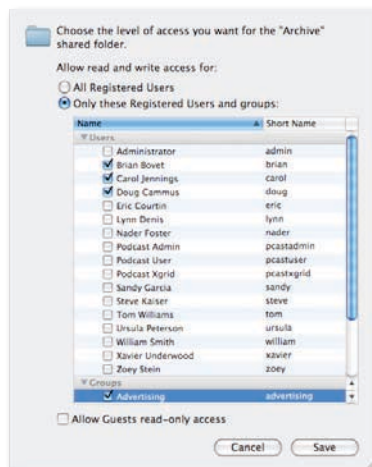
Choose the level of access you want for the "Archive" shared folder.

Allow read and write access for:

All Registered Users

Only these Registered Users and groups:

| Name | Short Name |
|---|---|
| ▼Users | |
| Administrator | admin |
| Brian Bovet | brian |
| Carol Jennings | carol |
| Doug Cammus | doug |
| Eric Courtin | eric |
| Lynn Denis | lynn |
| Nader Foster | nader |
| Podcast Admin | pcastadmin |
| Podcast User | pcastuser |
| Podcast Xgrid | pcastxgrid |
| Sandy Garcia | sandy |
| Steve Kaiser | steve |
| Tom Williams | tom |
| Ursula Peterson | ursula |
| William Smith | william |
| Xavier Underwood | xavier |
| Zoey Stein | zoey |
| ▼Groups | |
| Advertising | advertising |

Allow Guests read-only access

Cancel

Save